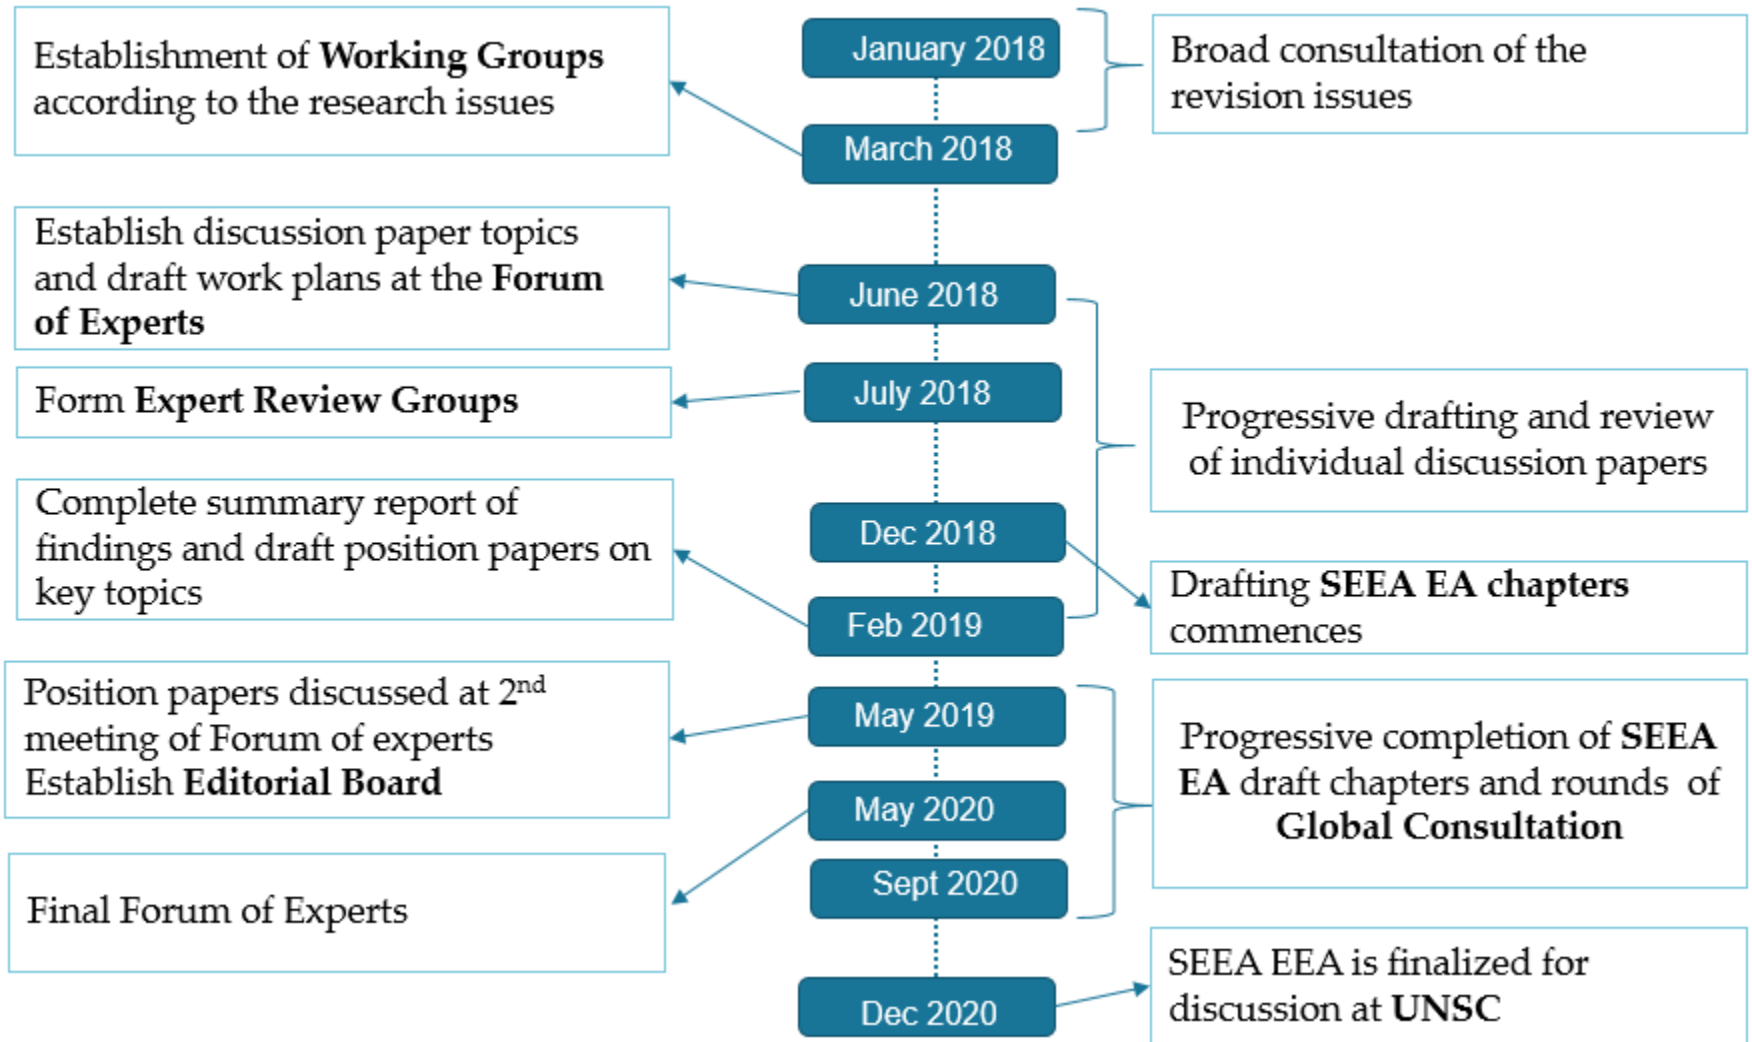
January 2018

Broad consultation of the revision issues

Establishment of **Working Groups** according to the research issues

March 2018

Establish discussion paper topics and draft work plans at the **Forum of Experts**

June 2018

Form **Expert Review Groups**

July 2018

Progressive drafting and review of individual discussion papers

Dec 2018

Complete summary report of findings and draft position papers on key topics

Feb 2019

Drafting **SEEA EA chapters** commences

Position papers discussed at 2$^{nd}$ meeting of Forum of experts Establish **Editorial Board**

May 2019

Progressive completion of **SEEA EA** draft chapters and rounds of **Global Consultation**

May 2020

Sept 2020

Final Forum of Experts

Dec 2020

SEEA EEA is finalized for discussion at **UNSC**